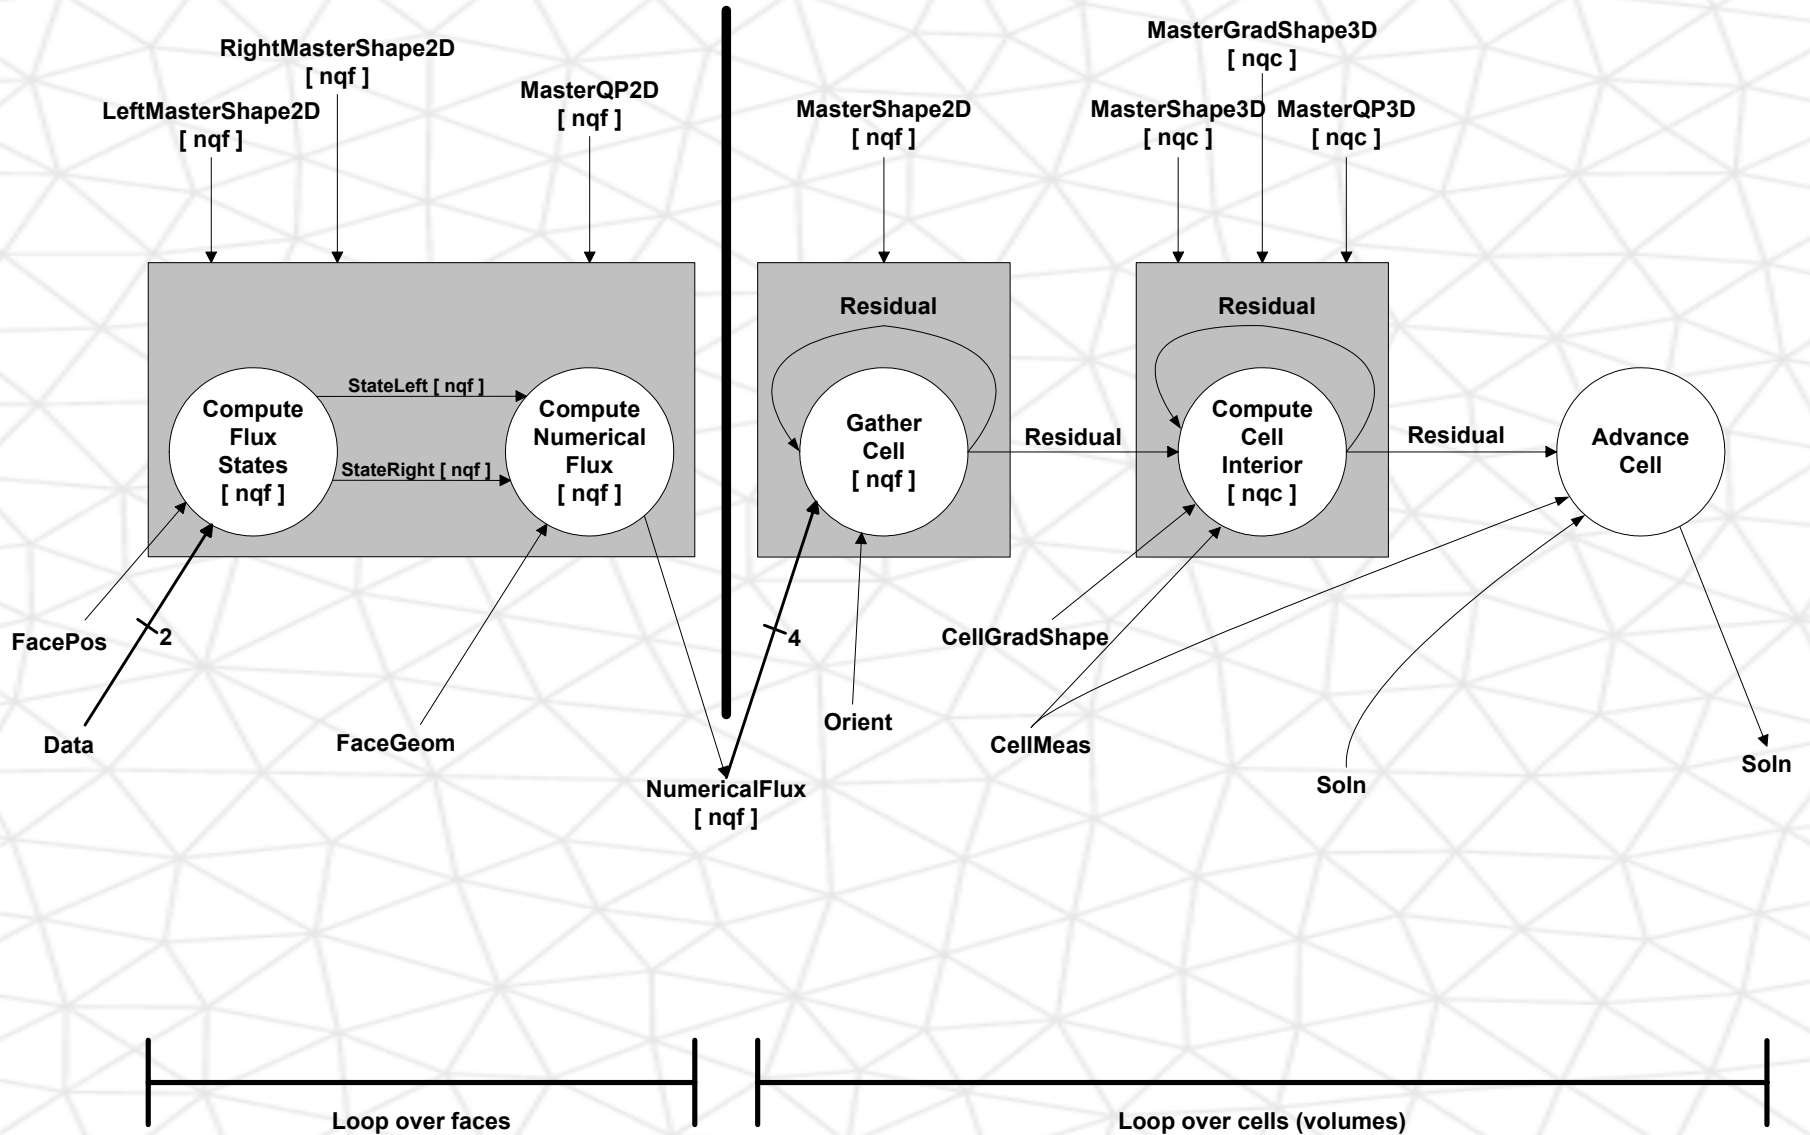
RightMasterShape2D
[ nqf ]

LeftMasterShape2D
[ nqf ]

MasterQP2D
[ nqf ]

MasterGradShape3D
[ nqc ]

MasterShape2D
[ nqf ]

MasterShape3D
[ nqc ]

MasterQP3D
[ nqc ]

Residual

Residual

StateLeft [ nqf ]

Compute Flux States [ nqf ]

Compute Numerical Flux [ nqf ]

StateRight [ nqf ]

Gather Cell [ nqf ]

Residual

Compute Cell Interior [ nqc ]

Residual

Advance Cell

FacePos

2

4

CellGradShape

Data

FaceGeom

Orient

CellMeas

Soln

Soln

NumericalFlux
[ nqf ]

Loop over faces

Loop over cells (volumes)